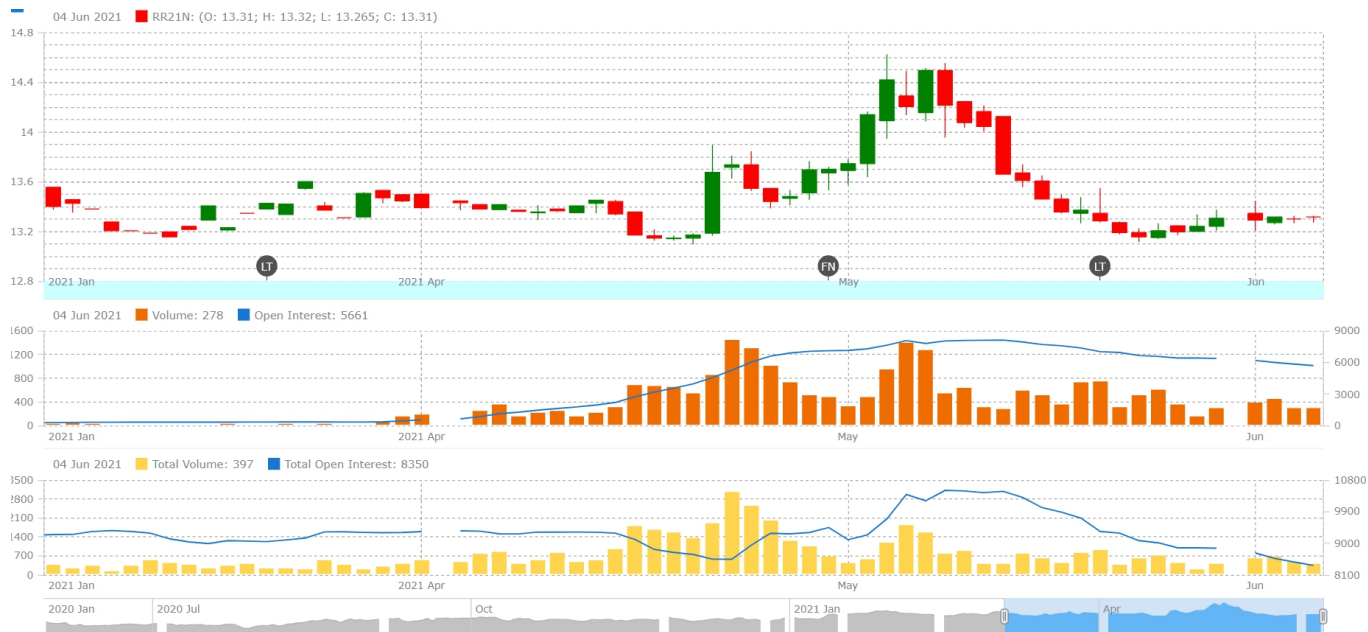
04 Jun 2021 RR21N: (O: 13.31; H: 13.32; L: 13.265; C: 13.31)

14.8
14.4
14
13.6
13.2
12.8

LT
FN
LT

2021 Jan
2021 Apr
May
Jun

04 Jun 2021 Volume: 278 Open Interest: 5661

1600
1200
800
400
0

9000
6000
3000
0

2021 Jan
2021 Apr
May
Jun

04 Jun 2021 Total Volume: 397 Total Open Interest: 8350

3500
2800
2100
1400
700
0

10800
9900
9000
8100

2021 Jan
2021 Apr
May
Jun

2020 Jan
2020 Jul
Oct
2021 Jan
Apr